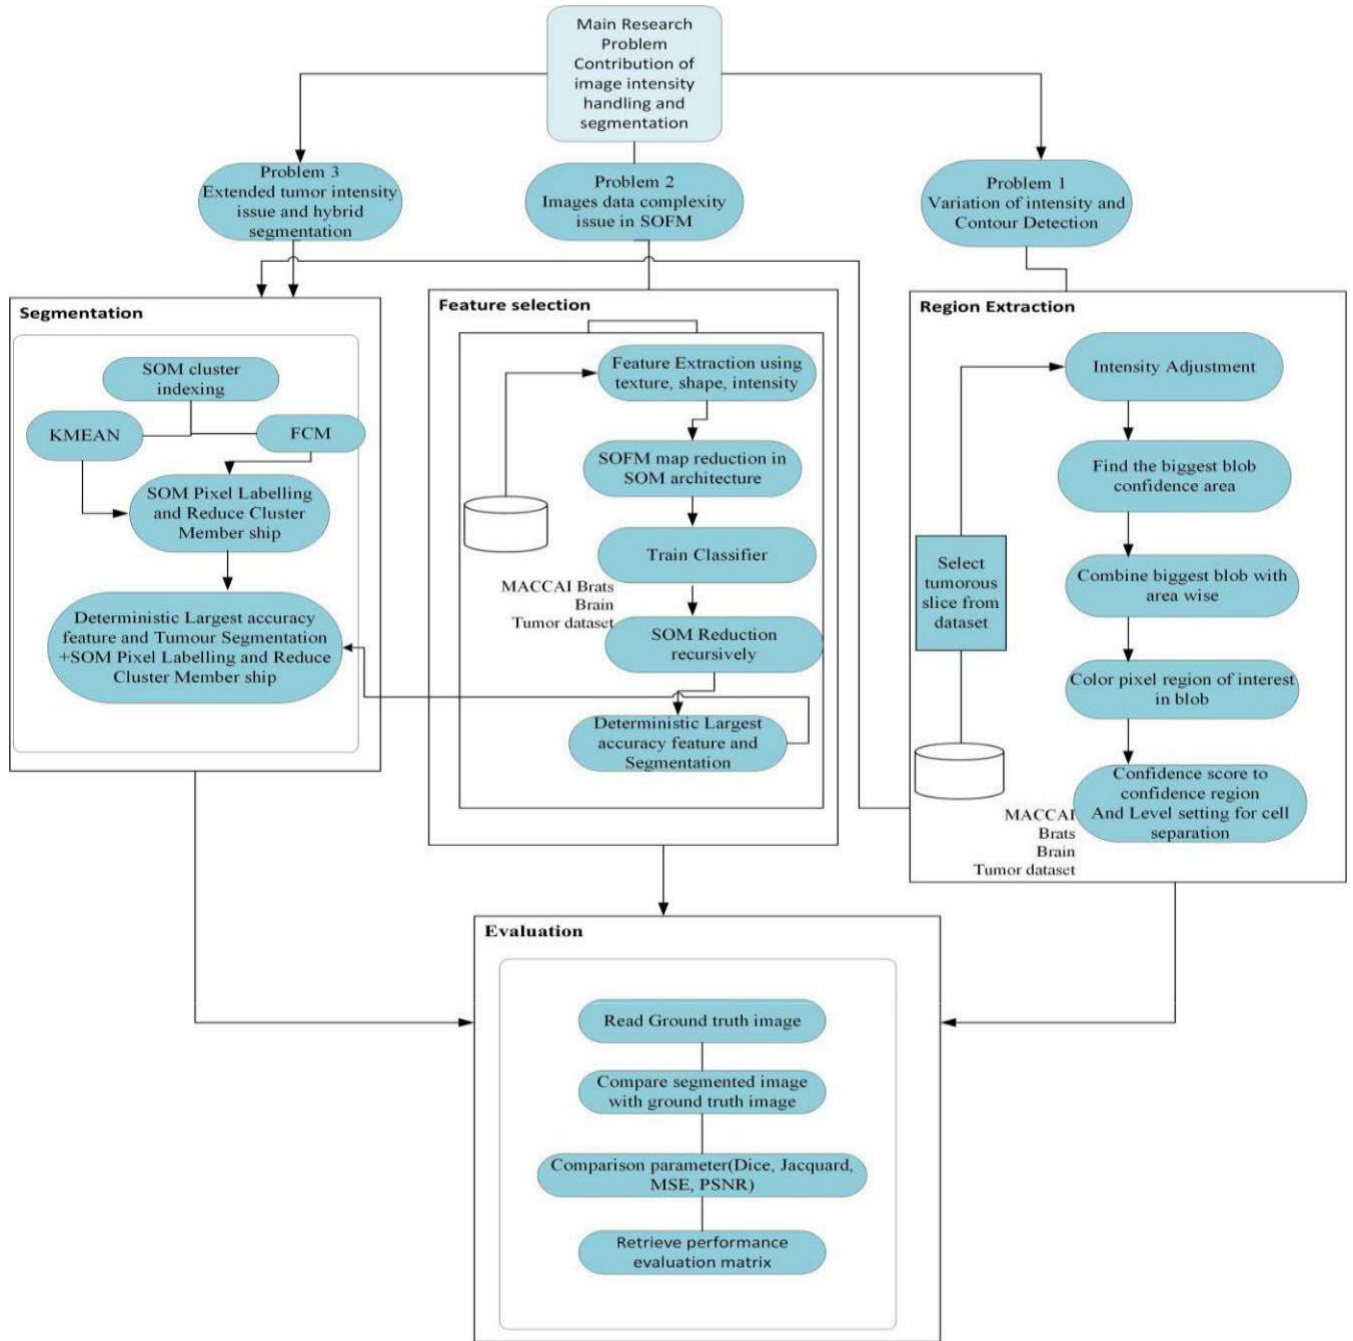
Main Research Problem Contribution of image intensity handling and segmentation

Problem 3
Extended tumor intensity issue and hybrid segmentation

Problem 2
Images data complexity issue in SOFM

Problem 1
Variation of intensity and Contour Detection

Segmentation

SOM cluster indexing

KMEAN

FCM

SOM Pixel Labelling and Reduce Cluster Member ship

Deterministic Largest accuracy feature and Tumour Segmentation +SOM Pixel Labelling and Reduce Cluster Member ship

Feature selection

Feature Extraction using texture, shape, intensity

SOFM map reduction in SOM architecture

Train Classifier

MACCAI Brats Brain Tumor dataset

SOM Reduction recursively

Deterministic Largest accuracy feature and Segmentation

Region Extraction

Intensity Adjustment

Find the biggest blob confidence area

Select tumorous slice from dataset

Combine biggest blob with area wise

Color pixel region of interest in blob

Confidence score to confidence region And Level setting for cell separation

MACCAI Brats Brain Tumor dataset

Evaluation

Read Ground truth image

Compare segmented image with ground truth image

Comparison parameter(Dice, Jacquard, MSE, PSNR)

Retrieve performance evaluation matrix